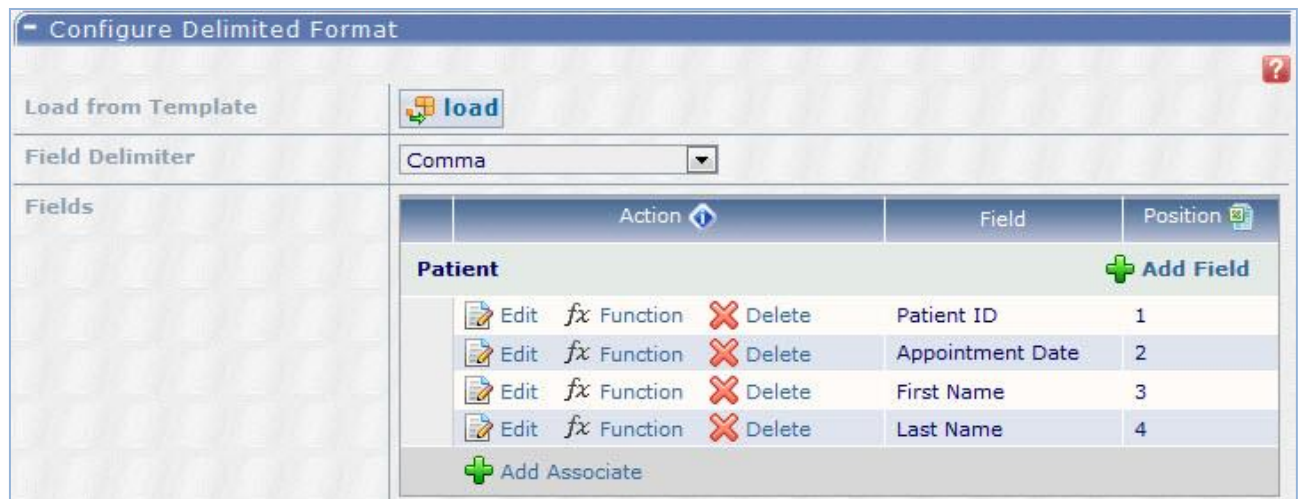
- Configure Delimited Format

?

Load from Template
load

Field Delimiter
Comma

Fields

| Action | Field | Position |
|---|---|---|
| **Patient** | | Add Field |
| Edit $fx$ Function Delete | Patient ID | 1 |
| Edit $fx$ Function Delete | Appointment Date | 2 |
| Edit $fx$ Function Delete | First Name | 3 |
| Edit $fx$ Function Delete | Last Name | 4 |

Add Associate